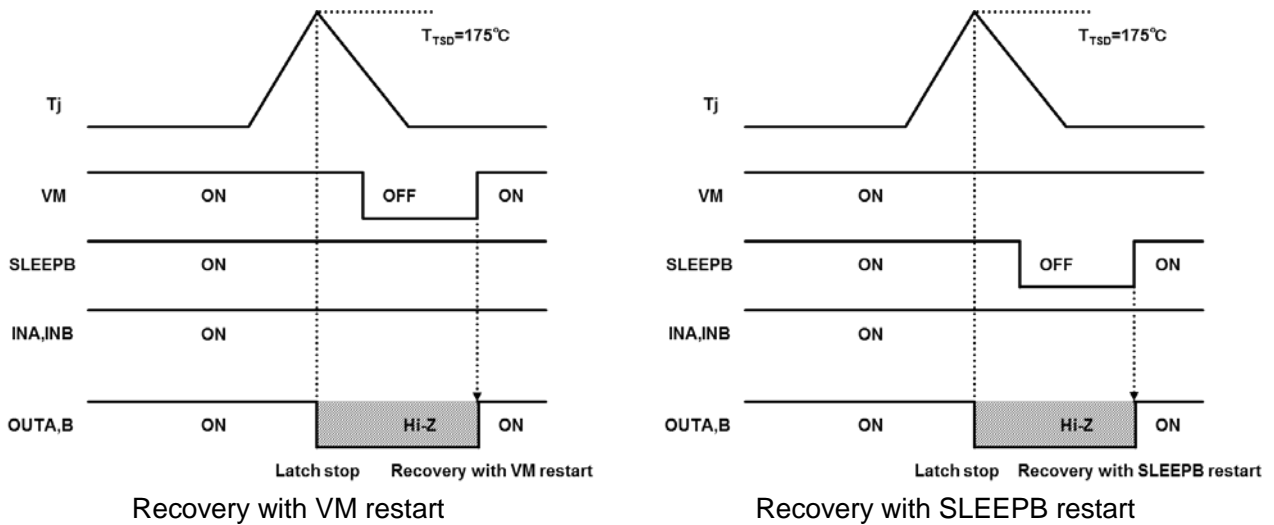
$T_{TSD}$=175℃

Tj

VM ON OFF ON

SLEEPB ON

INA,INB ON

OUTA,B ON Hi-Z ON

Latch stop Recovery with VM restart

Recovery with VM restart

$T_{TSD}$=175℃

Tj

VM ON

SLEEPB ON OFF ON

INA,INB ON

OUTA,B ON Hi-Z ON

Latch stop Recovery with SLEEPB restart

Recovery with SLEEPB restart